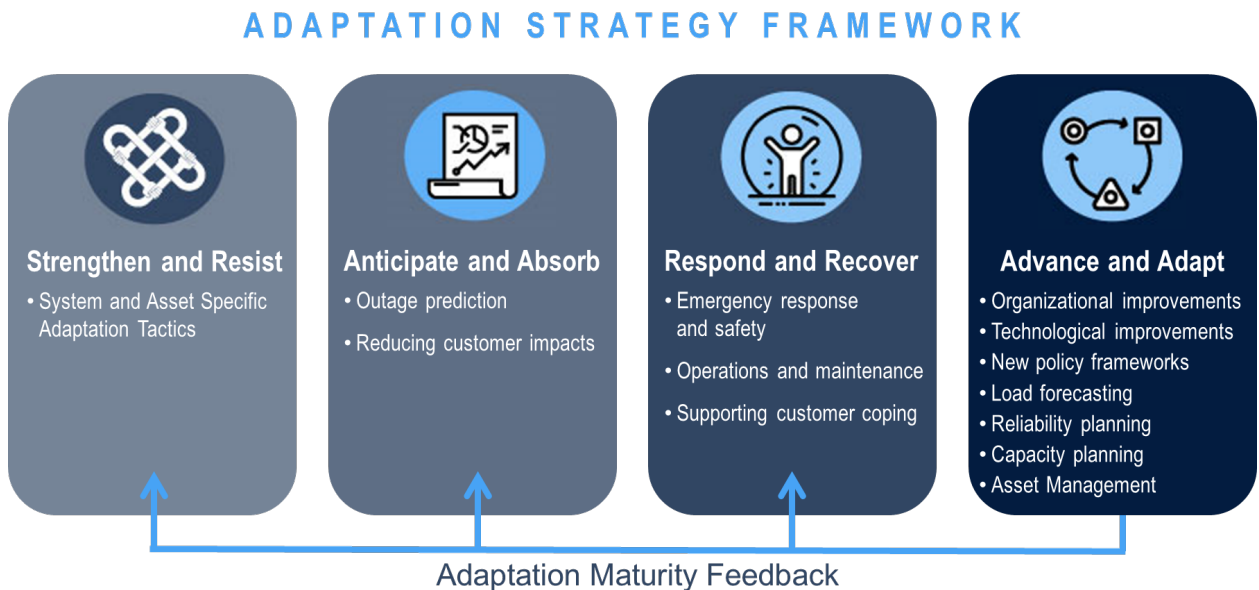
ADAPTATION STRATEGY FRAMEWORK

Strengthen and Resist
• System and Asset Specific Adaptation Tactics

Anticipate and Absorb
• Outage prediction
• Reducing customer impacts

Respond and Recover
• Emergency response and safety
• Operations and maintenance
• Supporting customer coping

Advance and Adapt
• Organizational improvements
• Technological improvements
• New policy frameworks
• Load forecasting
• Reliability planning
• Capacity planning
• Asset Management

Adaptation Maturity Feedback